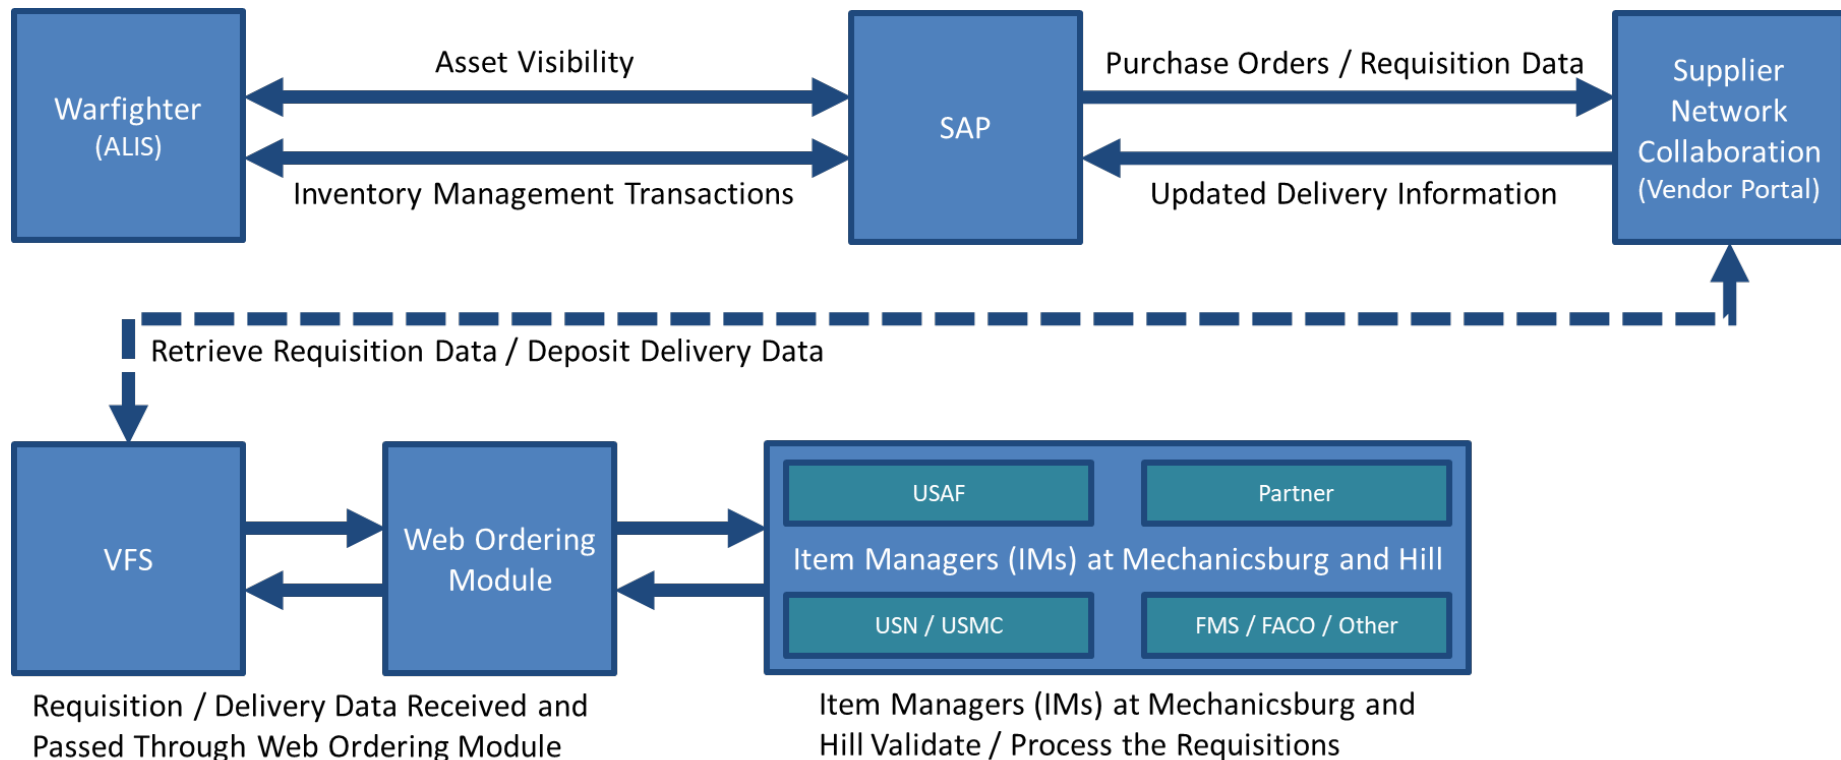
Warfighter
(ALIS)

Asset Visibility

Inventory Management Transactions

SAP

Purchase Orders / Requisition Data

Updated Delivery Information

Supplier Network Collaboration
(Vendor Portal)

Retrieve Requisition Data / Deposit Delivery Data

VFS

Web Ordering Module

USAF

Partner

Item Managers (IMs) at Mechanicsburg and Hill

USN / USMC

FMS / FACO / Other

Requisition / Delivery Data Received and Passed Through Web Ordering Module

Item Managers (IMs) at Mechanicsburg and Hill Validate / Process the Requisitions